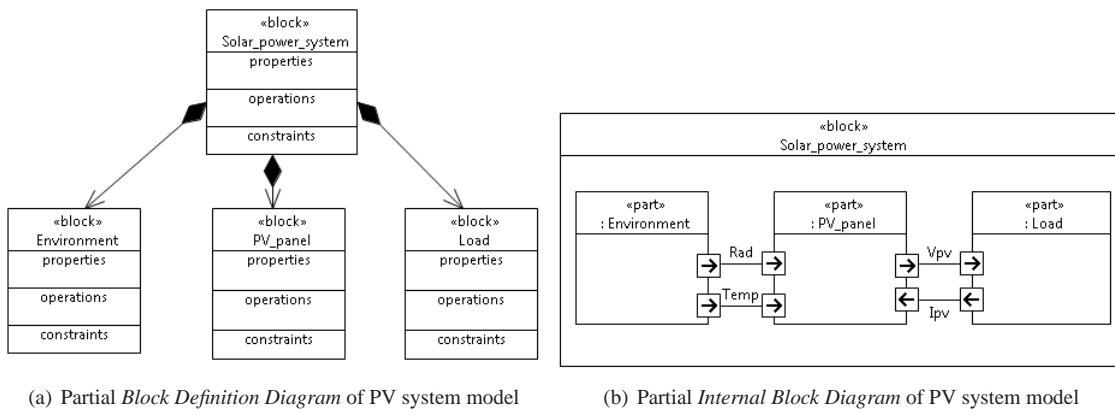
«block»
Solar_power_system
properties
operations
constraints

«block»
Environment
properties
operations
constraints

«block»
PV_panel
properties
operations
constraints

«block»
Load
properties
operations
constraints

(a) Partial *Block Definition Diagram* of PV system model

«block»
Solar_power_system

«part»
: Environment

«part»
: PV_panel

«part»
: Load

Rad
Temp
Vpv
Ipv

(b) Partial *Internal Block Diagram* of PV system model